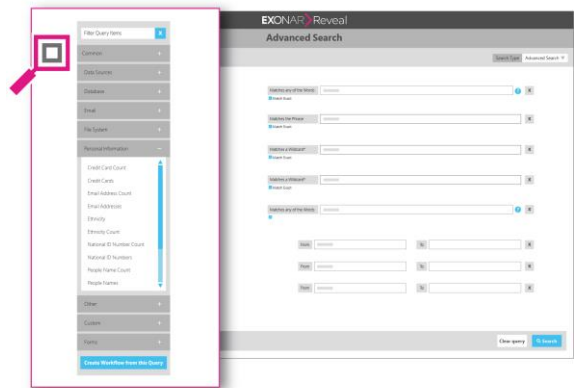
Filter Query Items
Common +
Data Sources +
Database +
Email +
File System +
Personal Information −
Credit Card Count
Credit Cards
Email Address Count
Email Addresses
Ethnicity
Ethnicity Count
National ID Number Count
National ID Numbers
People Name Count
People Names
Other +
Custom +
Forms +
Create Workflow from this Query

EXONAR Reveal
Advanced Search
Search Type Advanced Search
Matches any of the Words
Match Exact
Matches the Phrase
Match Exact
Matches a Wildcard*
Match Exact
Matches a Wildcard*
Match Exact
Matches any of the Words
From To
From To
From To
Clear query
Search